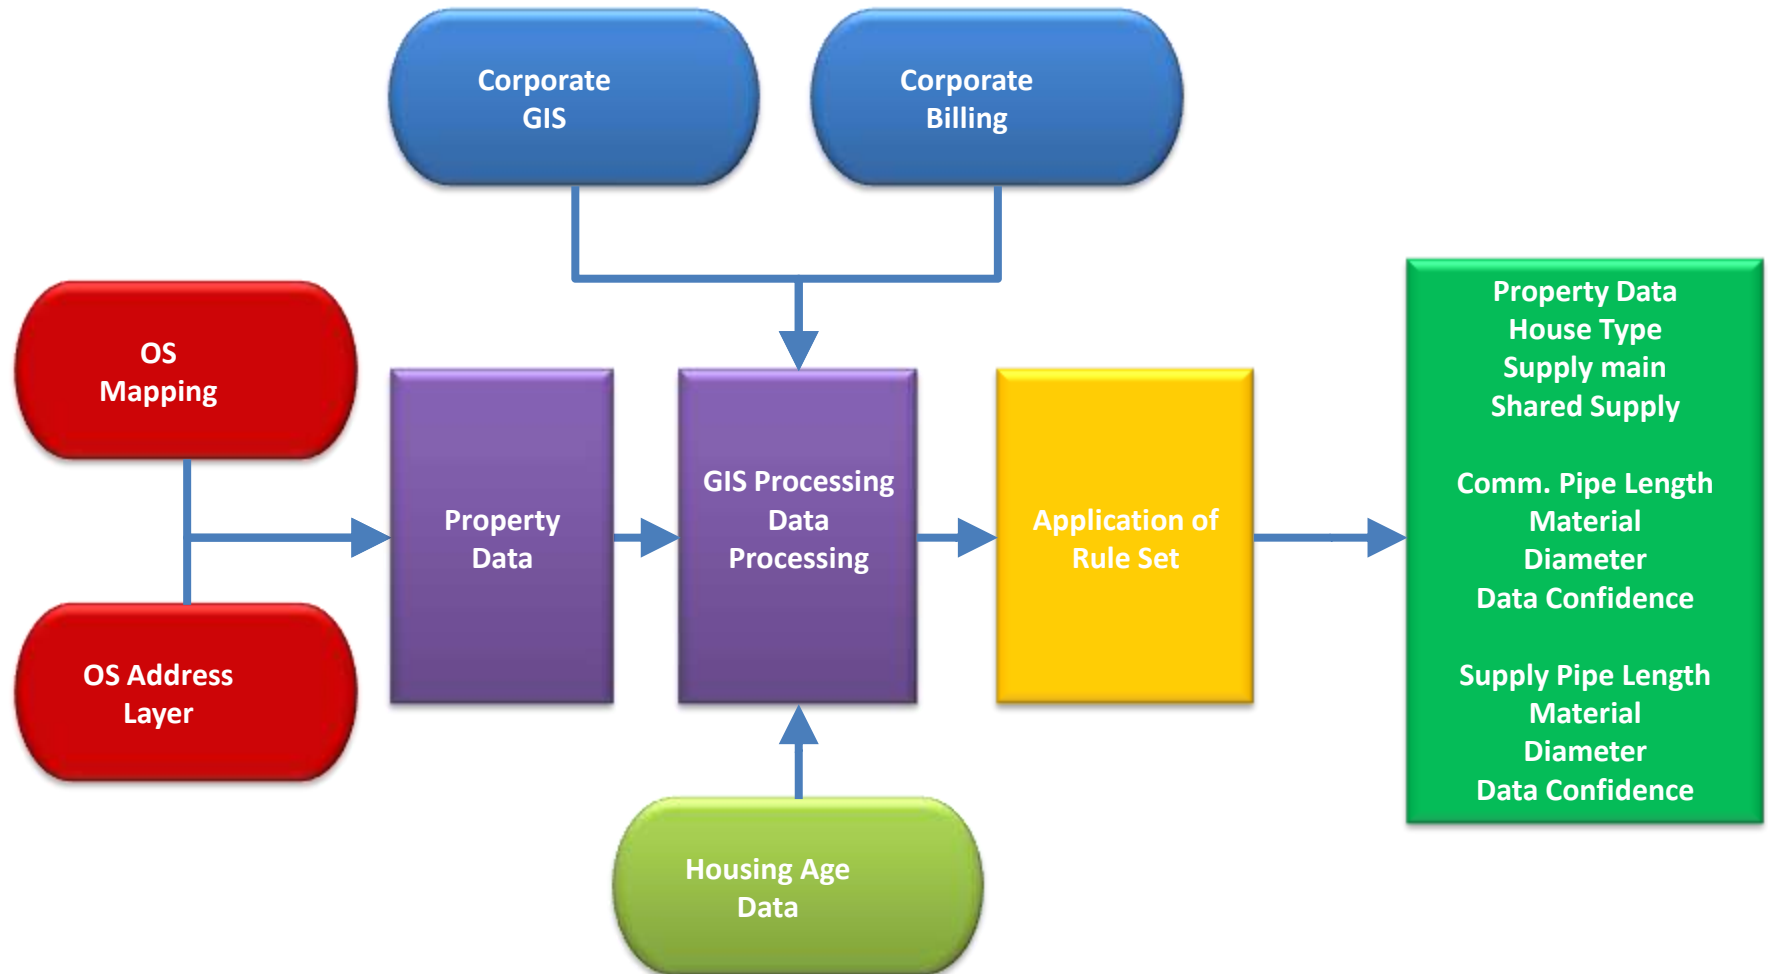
Corporate GIS

Corporate Billing

OS Mapping

OS Address Layer

Property Data

GIS Processing Data Processing

Application of Rule Set

Property Data
House Type
Supply main
Shared Supply

Comm. Pipe Length
Material
Diameter
Data Confidence

Supply Pipe Length
Material
Diameter
Data Confidence

Housing Age Data